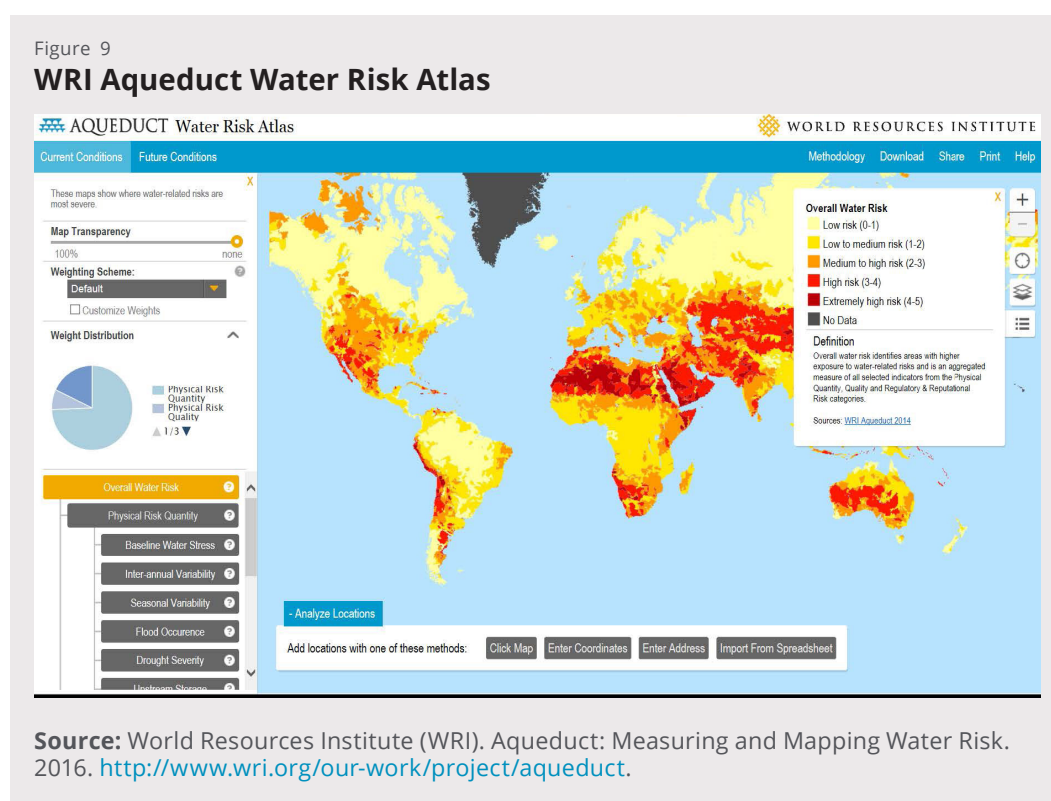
Figure 9
**WRI Aqueduct Water Risk Atlas**

AQUEDUCT Water Risk Atlas

WORLD RESOURCES INSTITUTE

Current Conditions Future Conditions

Methodology Download Share Print Help

X

These maps show where water-related risks are most severe.

Map Transparency

100% none

Weighting Scheme:

Default

Customize Weights

Weight Distribution

Physical Risk Quantity
Physical Risk Quality

1/3

Overall Water Risk

Physical Risk Quantity

Baseline Water Stress

Inter-annual Variability

Seasonal Variability

Flood Occurence

Drought Severity

Upstream Storage

X

Overall Water Risk

Low risk (0-1)

Low to medium risk (1-2)

Medium to high risk (2-3)

High risk (3-4)

Extremely high risk (4-5)

No Data

Definition

Overall water risk identifies areas with higher exposure to water-related risks and is an aggregated measure of all selected indicators from the Physical Quantity, Quality and Regulatory & Reputational Risk categories.

Sources: WRI Aqueduct 2014

- Analyze Locations

Add locations with one of these methods: Click Map Enter Coordinates Enter Address Import From Spreadsheet

**Source:** World Resources Institute (WRI). Aqueduct: Measuring and Mapping Water Risk. 2016. http://www.wri.org/our-work/project/aqueduct.